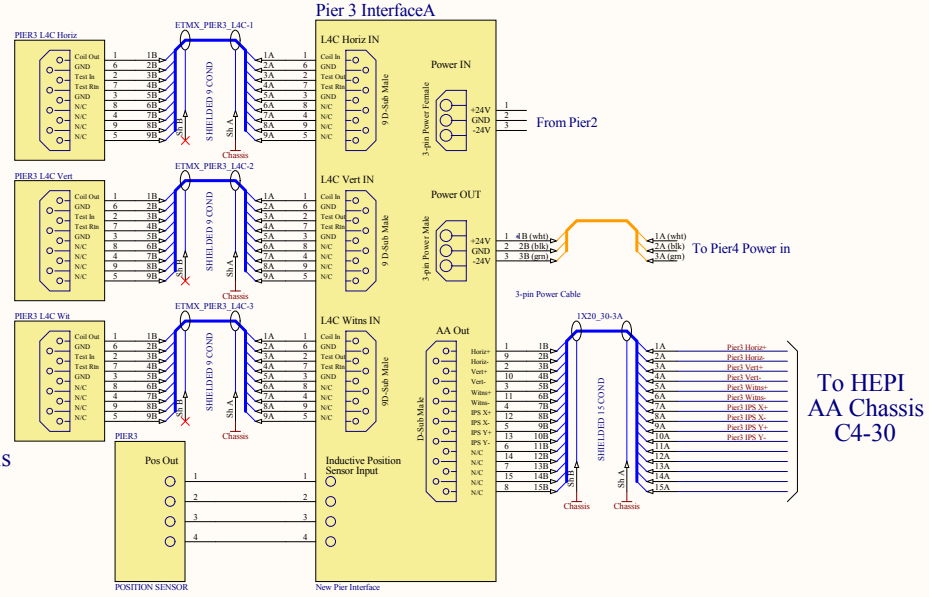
Pier 3 InterfaceA

PIER3 L4C Horiz
Coil Out
GND
Test In
Test Rtn
GND
N/C
N/C
N/C
N/C

ETMX_PIER3_L4C-1
1 1B 1A 1
6 2B 2A 6
2 3B 3A 2
7 4B 4A 7
3 5B 5A 3
8 6B 6A 8
4 7B 7A 4
9 8B 8A 9
5 9B 9A 5
SHIELDED 9 COND
Sh B
Sh A
Chassis

L4C Horiz IN
Coil In
GND
Test Out
Test Rtn
GND
N/C
N/C
N/C
N/C
9 D-Sub Male

Power IN
3-pin Power Female
+24V 1
GND 2
-24V 3
From Pier2

PIER3 L4C Vert
Coil Out
GND
Test In
Test Rtn
GND
N/C
N/C
N/C
N/C

ETMX_PIER3_L4C-2
1 1B 1A 1
6 2B 2A 6
2 3B 3A 2
7 4B 4A 7
3 5B 5A 3
8 6B 6A 8
4 7B 7A 4
9 8B 8A 9
5 9B 9A 5
SHIELDED 9 COND
Sh B
Sh A
Chassis

L4C Vert IN
Coil In
GND
Test Out
Test Rtn
GND
N/C
N/C
N/C
N/C
9 D-Sub Male

Power OUT
3-pin Power Male
+24V 1 4B (wht)
GND 2 2B (blk)
-24V 3 3B (grn)
1A (wht)
2A (blk)
3A (grn)
To Pier4 Power in
3-pin Power Cable

PIER3 L4C Wit
Coil Out
GND
Test In
Test Rtn
GND
N/C
N/C
N/C
N/C

ETMX_PIER3_L4C-3
1 1B 1A 1
6 2B 2A 6
2 3B 3A 2
7 4B 4A 7
3 5B 5A 3
8 6B 6A 8
4 7B 7A 4
9 8B 8A 9
5 9B 9A 5
SHIELDED 9 COND
Sh B
Sh A
Chassis

L4C Witns IN
Coil In
GND
Test Out
Test Rtn
GND
N/C
N/C
N/C
N/C
9D-Sub Male

AA Out
D-Sub Male
Horiz+ 1 1B
Horiz- 9 2B
Vert+ 2 3B
Vert- 10 4B
Witns+ 3 5B
Witns- 11 6B
IPS X+ 4 7B
IPS X- 12 8B
IPS Y+ 5 9B
IPS Y- 13 10B
N/C 6 11B
N/C 14 12B
N/C 7 13B
N/C 15 14B
N/C 8 15B

1X20_30-3A
SHIELDED 15 COND
Sh B
Sh A
Chassis
Chassis

1A Pier3 Horiz+
2A Pier3 Horiz-
3A Pier3 Vert+
4A Pier3 Vert-
5A Pier3 Witns+
6A Pier3 Wins-
7A Pier3 IPS X+
8A Pier3 IPS X-
9A Pier3 IPS Y+
10A Pier3 IPS Y-
11A
12A
13A
14A
15A

To HEPI AA Chassis C4-30

S

PIER3
Pos Out
1
2
3
4
POSITION SENSOR

Inductive Position Sensor Input
1
2
3
4

New Pier Interface